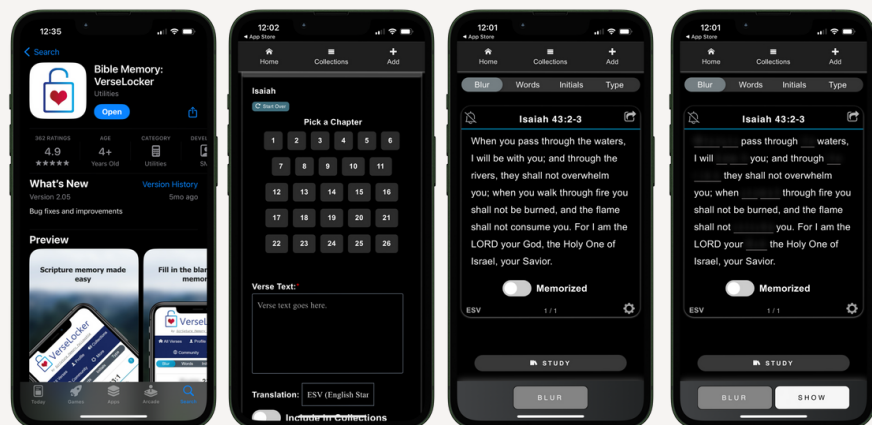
12:35

Search

Bible Memory: VerseLocker

Utilities

Open

562 RATINGS 4.9 ★★★★★

AGE 4+ Years Old

CATEGORY Utilities

DEVEL

What's New

Version History

Version 2.05

5mo ago

Bug fixes and improvements

Preview

Scripture memory made easy

Fill in the blan memo

VerseLocker

Today Games Apps Arcade Search

12:02

◂ App Store

Home Collections Add

Isaiah

Start Over

Pick a Chapter

| 1 | 2 | 3 | 4 | 5 | 6 |
|---|---|---|---|---|---|
| 7 | 8 | 9 | 10 | 11 | |
| 12 | 13 | 14 | 15 | 16 | |
| 17 | 18 | 19 | 20 | 21 | |
| 22 | 23 | 24 | 25 | 26 | |

Verse Text:*

Verse text goes here.

Translation: ESV (English Star

Include in Collections

12:01

◂ App Store

Home Collections Add

Blur Words Initials Type

Isaiah 43:2-3

When you pass through the waters, I will be with you; and through the rivers, they shall not overwhelm you; when you walk through fire you shall not be burned, and the flame shall not consume you. For I am the LORD your God, the Holy One of Israel, your Savior.

Memorized

ESV 1 / 1

STUDY

BLUR

12:01

◂ App Store

Home Collections Add

Blur Words Initials Type

Isaiah 43:2-3

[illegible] pass through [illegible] waters, I will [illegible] you; and through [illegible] they shall not overwhelm you; when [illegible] through fire you shall not be burned, and the flame shall not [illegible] you. For I am the LORD your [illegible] the Holy One of Israel, your Savior.

Memorized

ESV 1 / 1

STUDY

BLUR SHOW